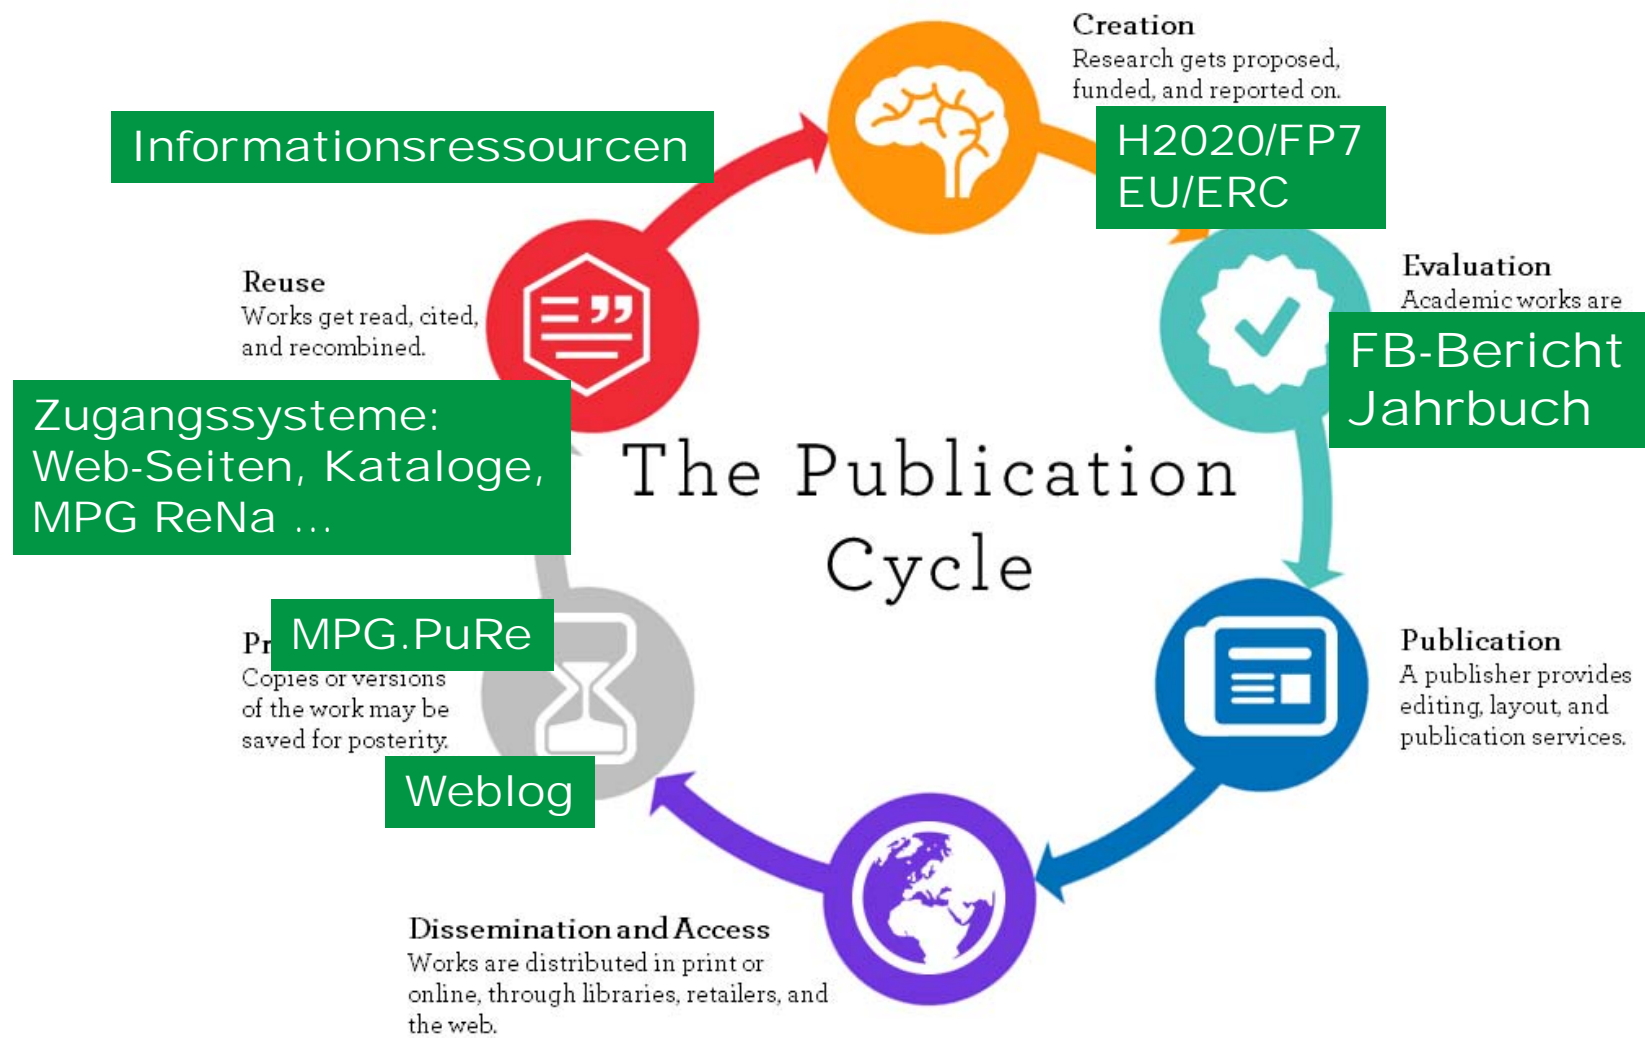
Creation
Research gets proposed, funded, and reported on.

H2020/FP7
EU/ERC

Informationsressourcen

Evaluation
Academic works are

FB-Bericht
Jahrbuch

Reuse
Works get read, cited, and recombined.

Zugangssysteme:
Web-Seiten, Kataloge,
MPG ReNa …

The Publication Cycle

Pr
MPG.PuRe
Copies or versions of the work may be saved for posterity.

Weblog

Publication
A publisher provides editing, layout, and publication services.

Dissemination and Access
Works are distributed in print or online, through libraries, retailers, and the web.